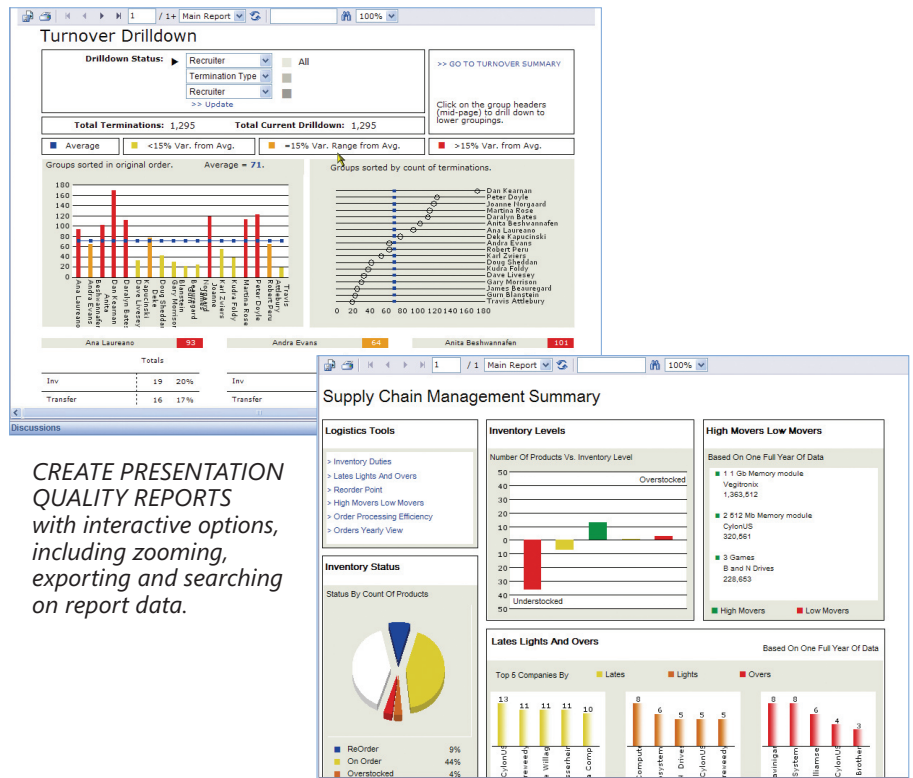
1 / 1+ Main Report 100%

Turnover Drilldown

Drilldown Status: Recruiter All
Termination Type
Recruiter
>> Update

>> GO TO TURNOVER SUMMARY

Click on the group headers (mid-page) to drill down to lower groupings.

Total Terminations: 1,295 Total Current Drilldown: 1,295

Average <15% Var. from Avg. =15% Var. Range from Avg. >15% Var. from Avg.

Groups sorted in original order. Average = 71.

180
160
140
120
100
80
60
40
20
0

Ana Laureano
Andra Evans
Anita Beshwannafen
Anita
Dan Kearnan
Daralyn Bates
Deke Kapucinski
Dave Livesey
Doug Sheddan
Gary Morrison
Gurn Blanstein
James Beauregard
Joanne Norgaard
Karl Zwiers
Kudra Foldy
Martina Rose
Peter Doyle
Robert Peru
Travis Attlebury

Groups sorted by count of terminations.

Dan Kearnan
Peter Doyle
Joanne Norgaard
Martina Rose
Daralyn Bates
Anita Beshwannafen
Ana Laureano
Deke Kapucinski
Andra Evans
Robert Peru
Karl Zwiers
Doug Sheddan
Kudra Foldy
Dave Livesey
Gary Morrison
James Beauregard
Gurn Blanstein
Travis Attlebury

0 20 40 60 80 100 120 140 160 180

Ana Laureano 93 Andra Evans 64 Anita Beshwannafen 101

Totals

| Inv | 19 | 20% | Inv |
|---|---|---|---|
| Transfer | 16 | 17% | Transfer |

Discussions

CREATE PRESENTATION QUALITY REPORTS with interactive options, including zooming, exporting and searching on report data.

1 / 1 Main Report 100%

Supply Chain Management Summary

Logistics Tools
> Inventory Duties
> Lates Lights And Overs
> Reorder Point
> High Movers Low Movers
> Order Processing Efficiency
> Orders Yearly View

Inventory Levels
Number Of Products Vs. Inventory Level
50
40
30
20
10
0
-10
-20
-30
-40
-50
Overstocked
Understocked

High Movers Low Movers
Based On One Full Year Of Data
1 1 Gb Memory module
Vegitronix
1,363,512
2 512 Mb Memory module
CylonUS
320,561
3 Games
B and N Drives
228,653
High Movers Low Movers

Inventory Status
Status By Count Of Products

| ReOrder | 9% |
|---|---|
| On Order | 44% |
| Overstocked | 4% |

Lates Lights And Overs
Based On One Full Year Of Data
Top 5 Companies By Lates Lights Overs
13 11 11 11 10
8 6 5 5 5
8 8 6 5 3
CylonUS
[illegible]
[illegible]
Comput
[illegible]
CylonUS
System
Brother